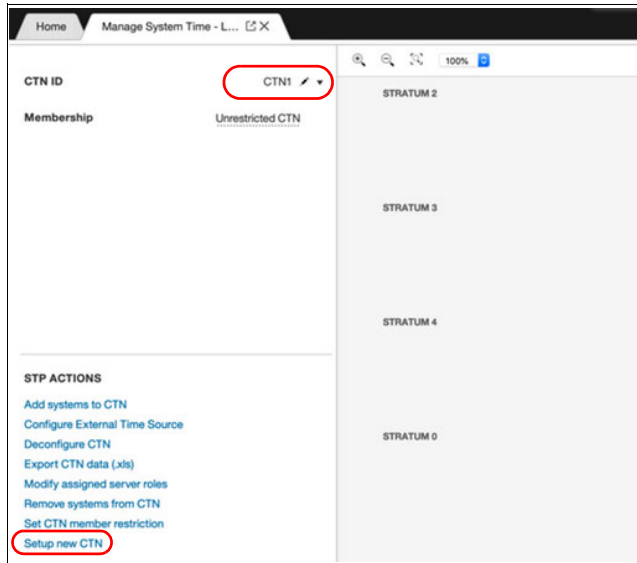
Home
Manage System Time - L...

CTN ID CTN1
Membership Unrestricted CTN

100%
STRATUM 2
STRATUM 3
STRATUM 4
STRATUM 0

STP ACTIONS
Add systems to CTN
Configure External Time Source
Deconfigure CTN
Export CTN data (.xls)
Modify assigned server roles
Remove systems from CTN
Set CTN member restriction
Setup new CTN